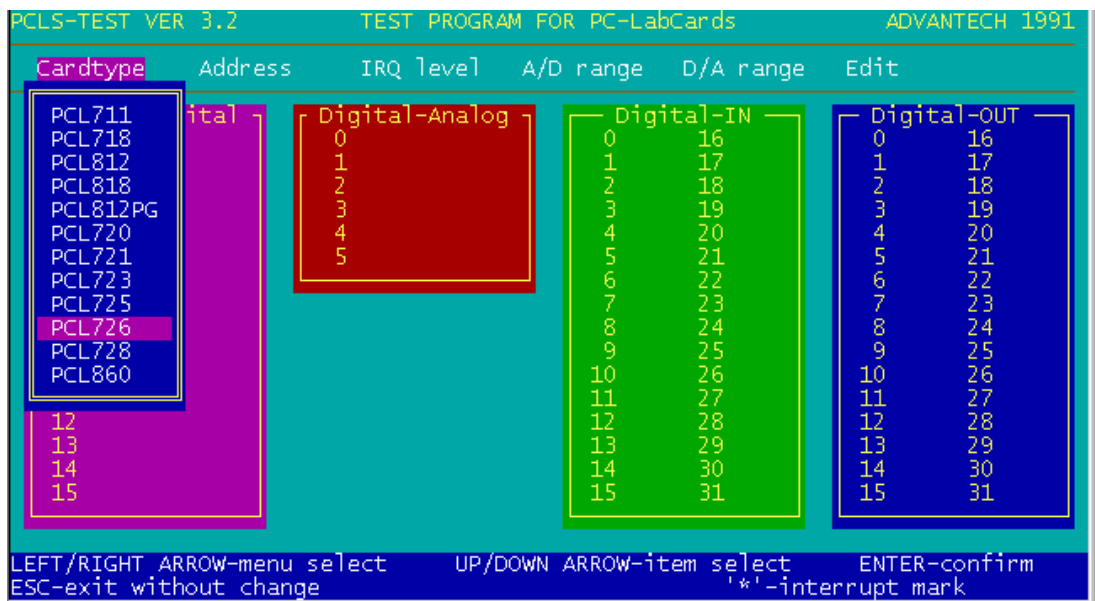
PCLS-TEST VER 3.2 TEST PROGRAM FOR PC-LabCards ADVANTECH 1991

Cardtype Address IRQ level A/D range D/A range Edit

PCL711
PCL718
PCL812
PCL818
PCL812PG
PCL720
PCL721
PCL723
PCL725
PCL726
PCL728
PCL860

ital
12
13
14
15

Digital-Analog
0
1
2
3
4
5

Digital-IN
| | |
|---|---|
| 0 | 16 |
| 1 | 17 |
| 2 | 18 |
| 3 | 19 |
| 4 | 20 |
| 5 | 21 |
| 6 | 22 |
| 7 | 23 |
| 8 | 24 |
| 9 | 25 |
| 10 | 26 |
| 11 | 27 |
| 12 | 28 |
| 13 | 29 |
| 14 | 30 |
| 15 | 31 |

Digital-OUT
| | |
|---|---|
| 0 | 16 |
| 1 | 17 |
| 2 | 18 |
| 3 | 19 |
| 4 | 20 |
| 5 | 21 |
| 6 | 22 |
| 7 | 23 |
| 8 | 24 |
| 9 | 25 |
| 10 | 26 |
| 11 | 27 |
| 12 | 28 |
| 13 | 29 |
| 14 | 30 |
| 15 | 31 |

LEFT/RIGHT ARROW-menu select UP/DOWN ARROW-item select ENTER-confirm
ESC-exit without change '*'-interrupt mark